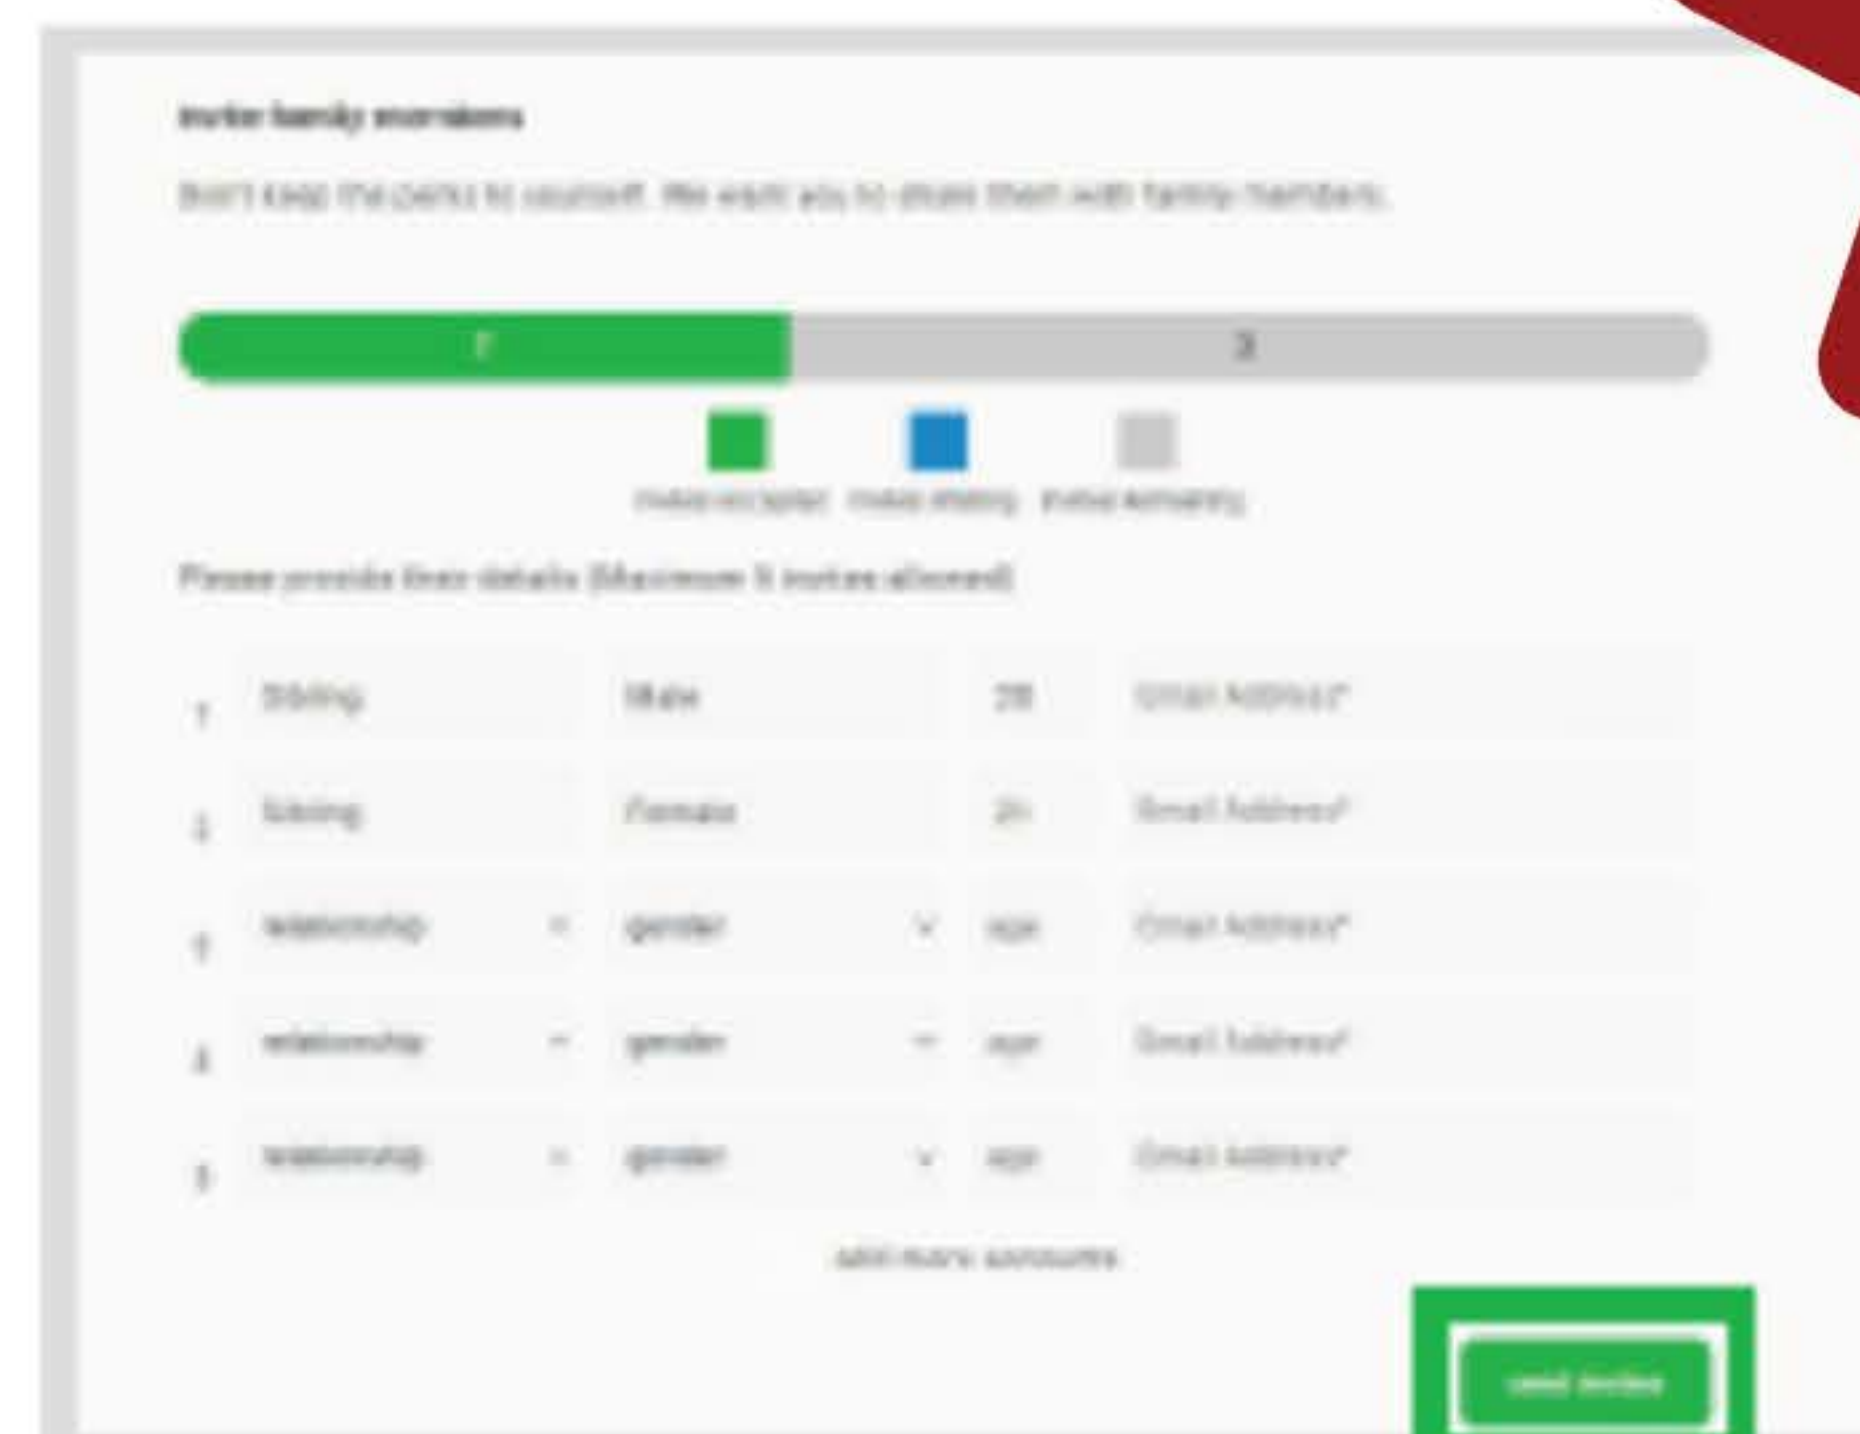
invite family members

Don't keep the perks to yourself. We want you to share them with family members.

2

3

invite accepted invite pending invite remaining

Please provide their details (Maximum 5 invites allowed)

1 Sibling Male 28 Email Address*

2 Sibling Female 21 Email Address*

3 relationship gender age Email Address*

4 relationship gender age Email Address*

5 relationship gender age Email Address*

add more accounts

send invites